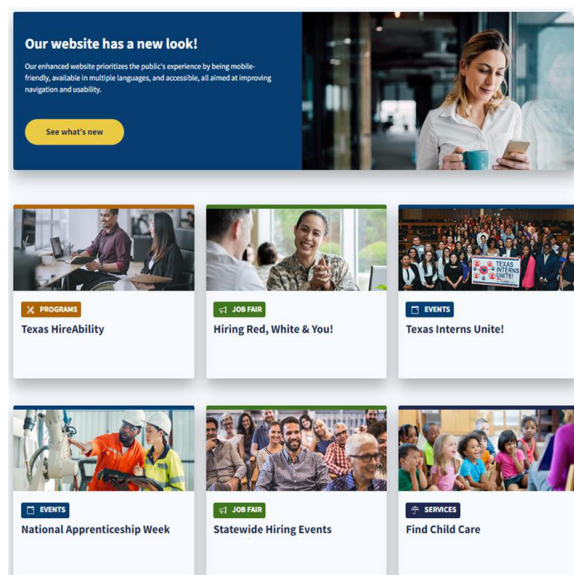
Our website has a new look!

Our enhanced website prioritizes the public's experience by being mobile-friendly, available in multiple languages, and accessible, all aimed at improving navigation and usability.

See what's new

PROGRAMS
Texas HireAbility

JOB FAIR
Hiring Red, White & You!

TEXAS INTERNS UNITE!

EVENTS
Texas Interns Unite!

EVENTS
National Apprenticeship Week

JOB FAIR
Statewide Hiring Events

SERVICES
Find Child Care